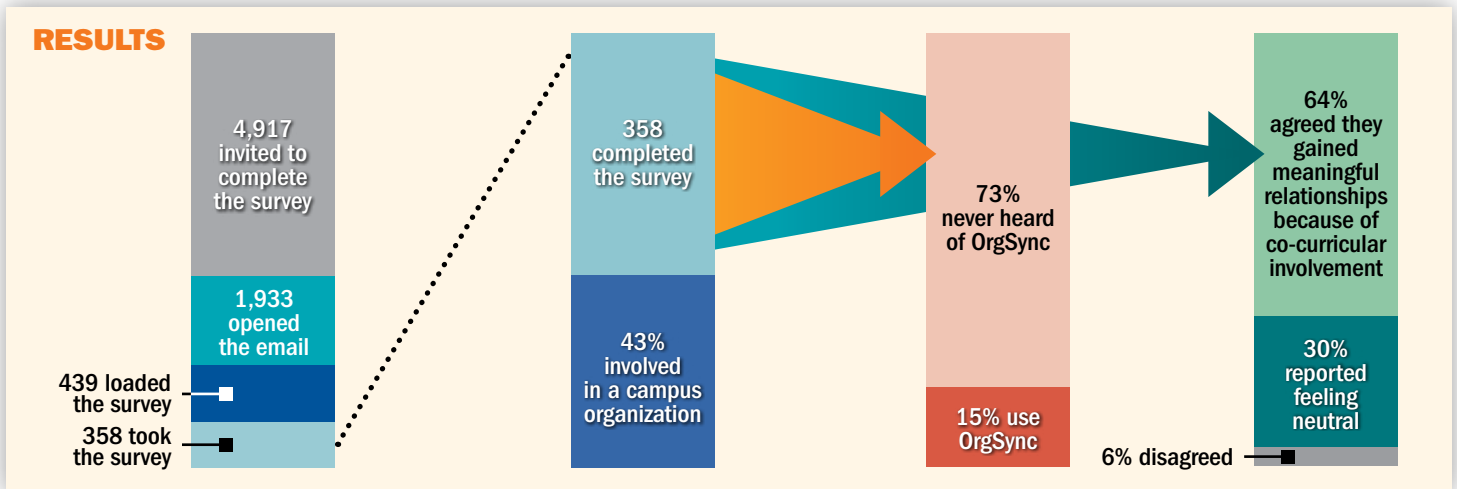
RESULTS

4,917 invited to complete the survey

1,933 opened the email

439 loaded the survey

358 took the survey

358 completed the survey

43% involved in a campus organization

73% never heard of OrgSync

15% use OrgSync

64% agreed they gained meaningful relationships because of co-curricular involvement

30% reported feeling neutral

6% disagreed